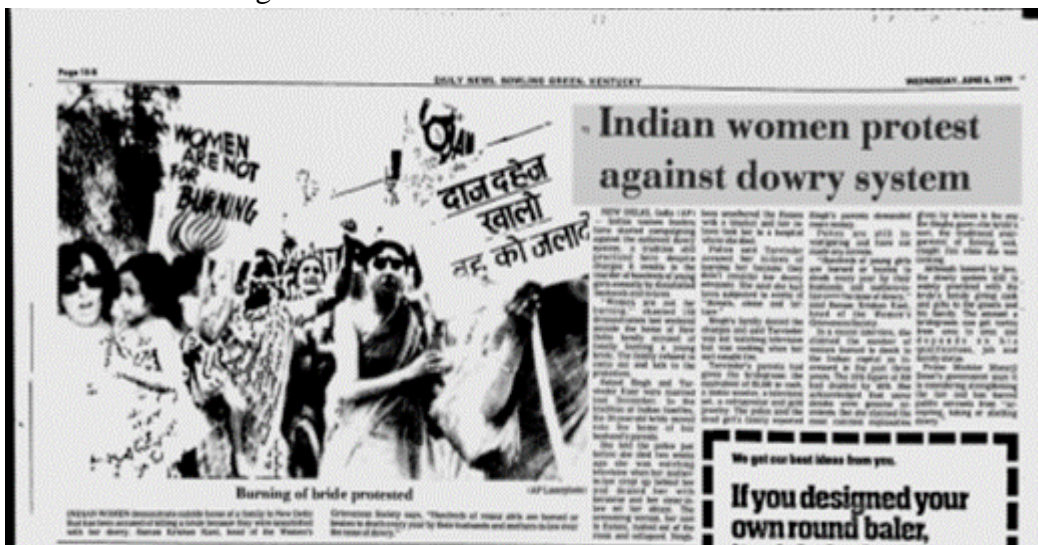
Page 10-B

DAILY NEWS, BOWLING GREEN, KENTUCKY

WEDNESDAY, JUNE 6, 1979

WOMEN ARE NOT FOR BURNING

दाज दहेज खाली बहू को जलाते

Indian women protest against dowry system

NEW DELHI, India (AP) — Indian women have started campaigning against the centuries-old practice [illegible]

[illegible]

Burning of bride protested

(AP Laserphoto)

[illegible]

We get our best ideas from you.

If you designed your own round baler,